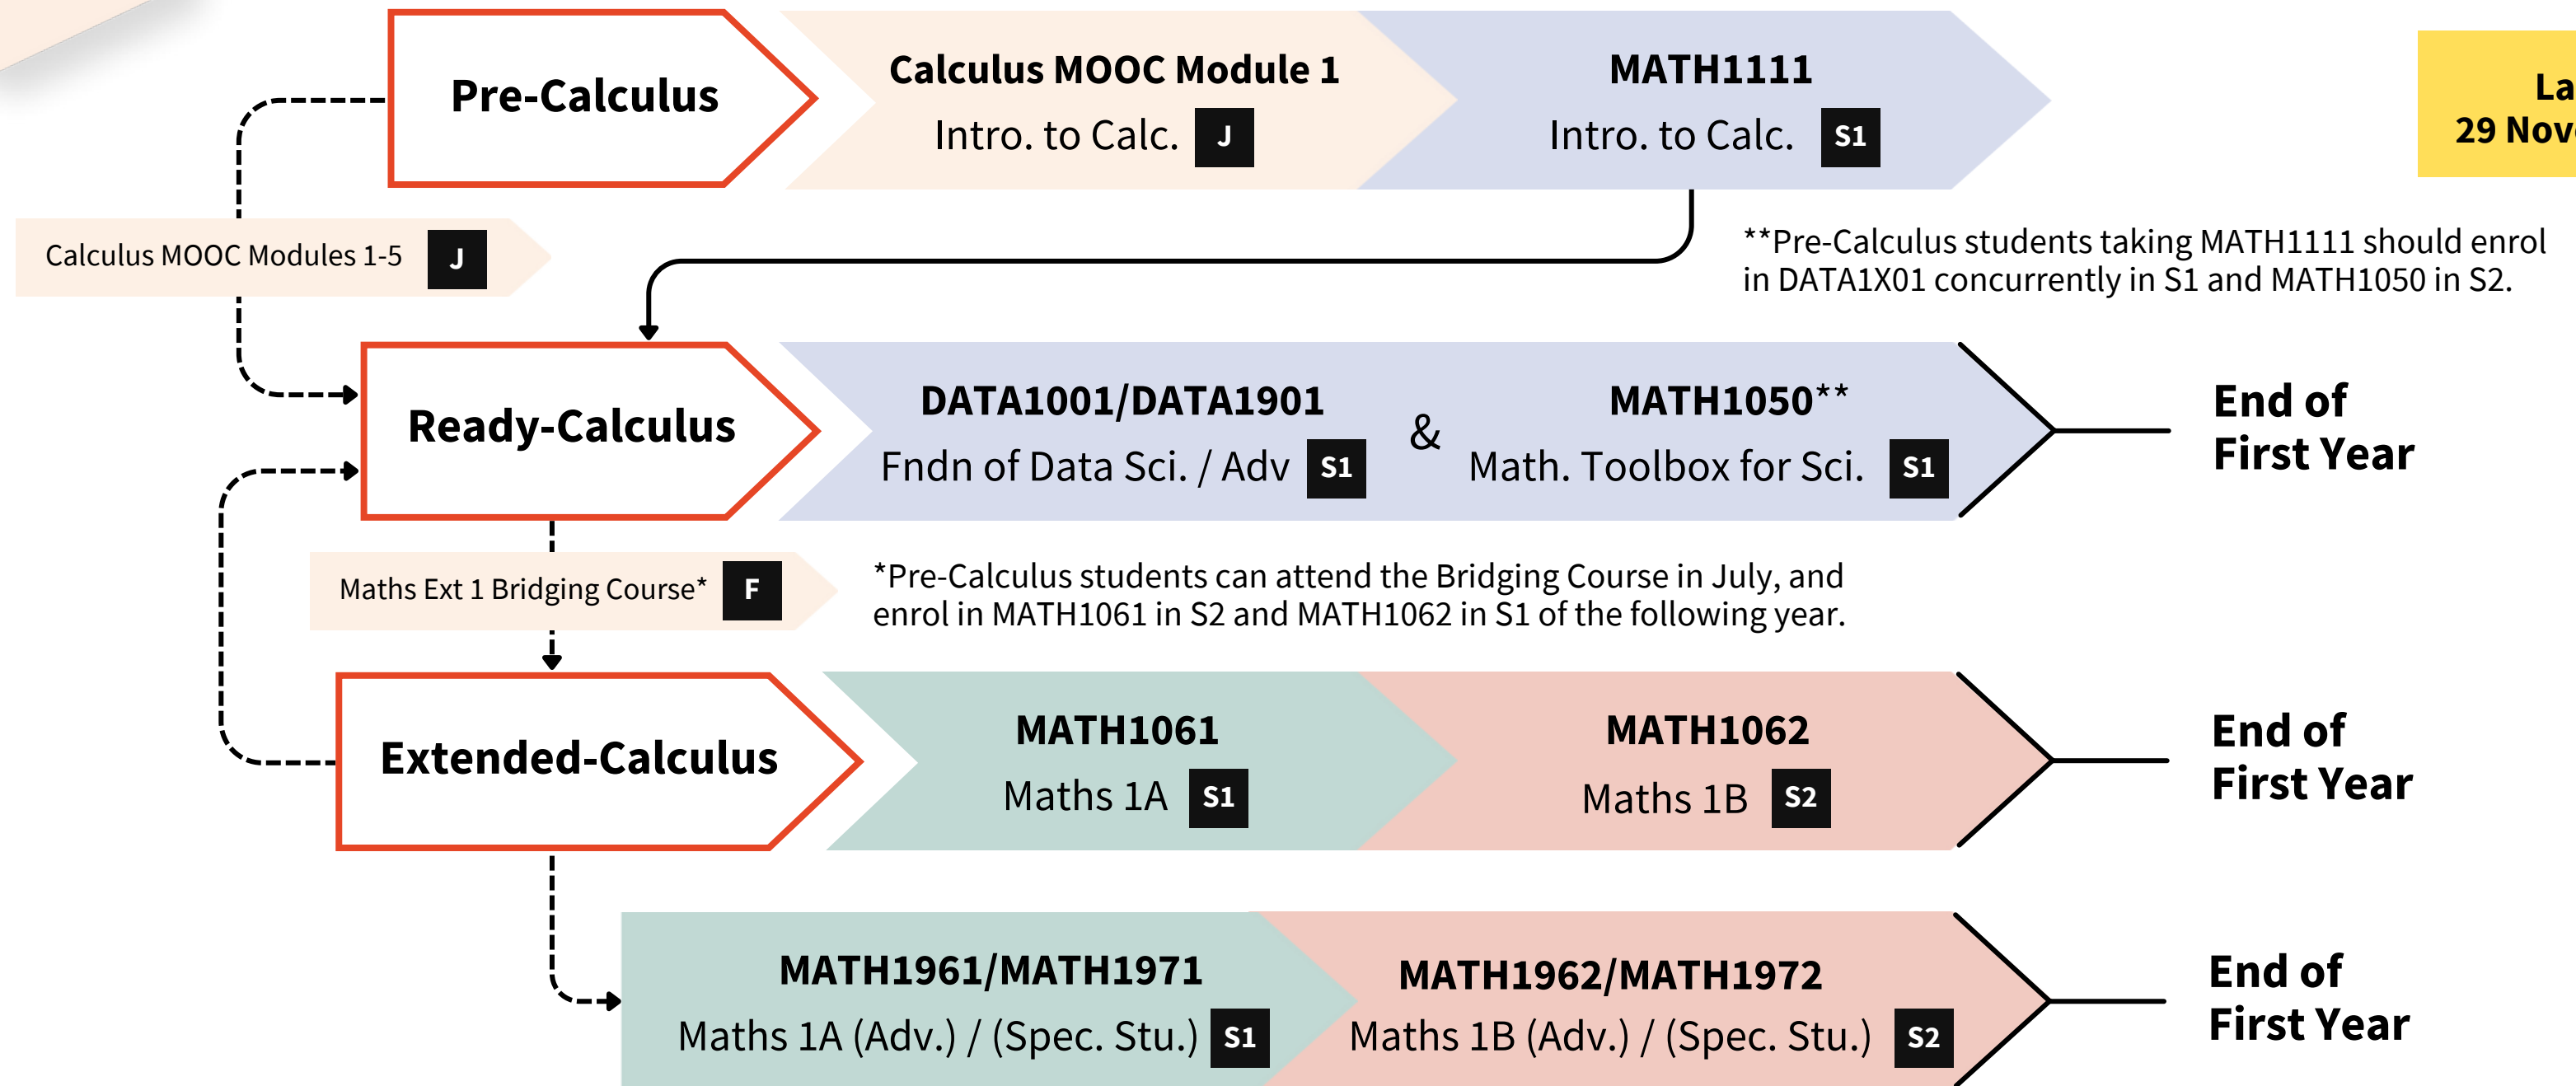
Pre-Calculus

Calculus MOOC Module 1
Intro. to Calc. J

MATH1111
Intro. to Calc. S1

La
29 Nov

Calculus MOOC Modules 1-5 J

**Pre-Calculus students taking MATH1111 should enrol in DATA1X01 concurrently in S1 and MATH1050 in S2.

Ready-Calculus

DATA1001/DATA1901
Fndn of Data Sci. / Adv S1

&

MATH1050**
Math. Toolbox for Sci. S1

End of First Year

Maths Ext 1 Bridging Course* F

*Pre-Calculus students can attend the Bridging Course in July, and enrol in MATH1061 in S2 and MATH1062 in S1 of the following year.

Extended-Calculus

MATH1061
Maths 1A S1

MATH1062
Maths 1B S2

End of First Year

MATH1961/MATH1971
Maths 1A (Adv.) / (Spec. Stu.) S1

MATH1962/MATH1972
Maths 1B (Adv.) / (Spec. Stu.) S2

End of First Year